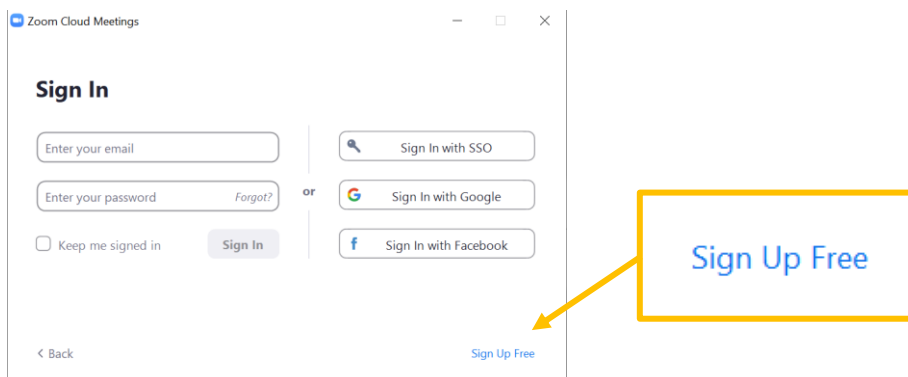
Zoom Cloud Meetings

Sign In

Enter your email

Enter your password Forgot?

Keep me signed in

Sign In

or

Sign In with SSO

Sign In with Google

Sign In with Facebook

< Back

Sign Up Free

Sign Up Free